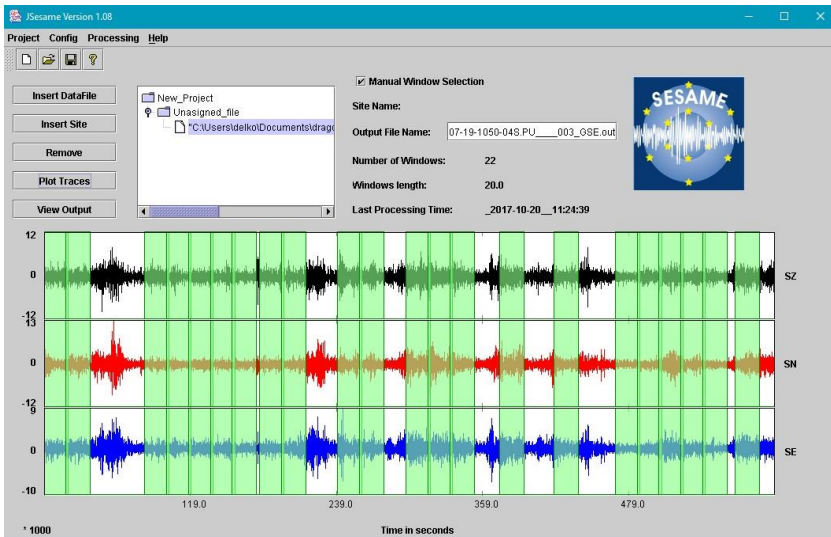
JSesame Version 1.08

Project Config Processing Help

Insert DataFile

Insert Site

Remove

Plot Traces

View Output

New_Project
Unasigned_file
"C:\Users\delko\Documents\drag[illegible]

Manual Window Selection

Site Name:

Output File Name: 07-19-1050-04S.PU____003_GSE.out

Number of Windows: 22

Windows length: 20.0

Last Processing Time: _2017-10-20__11:24:39

SESAME

12
0
-12
SZ

13
0
-12
SN

9
0
-10
SE

119.0
239.0
359.0
479.0

* 1000

Time in seconds